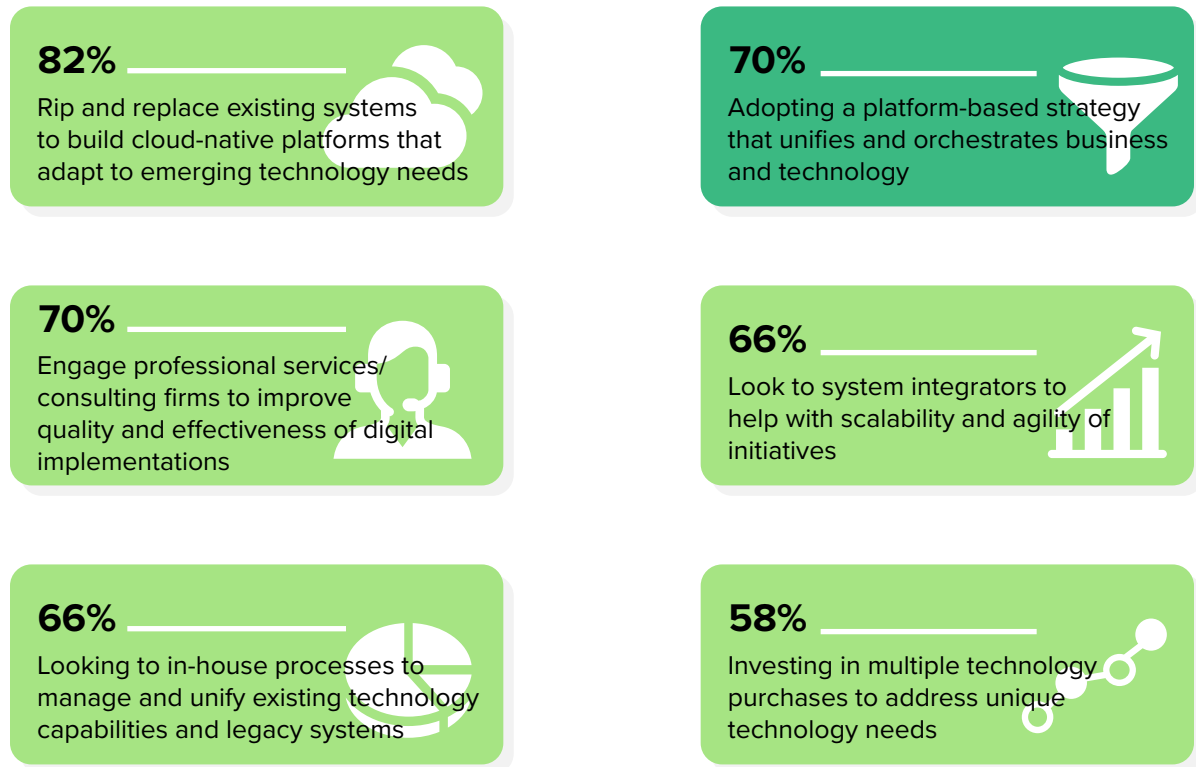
82%

Rip and replace existing systems to build cloud-native platforms that adapt to emerging technology needs

70%

Adopting a platform-based strategy that unifies and orchestrates business and technology

70%

Engage professional services/ consulting firms to improve quality and effectiveness of digital implementations

66%

Look to system integrators to help with scalability and agility of initiatives

66%

Looking to in-house processes to manage and unify existing technology capabilities and legacy systems

58%

Investing in multiple technology purchases to address unique technology needs